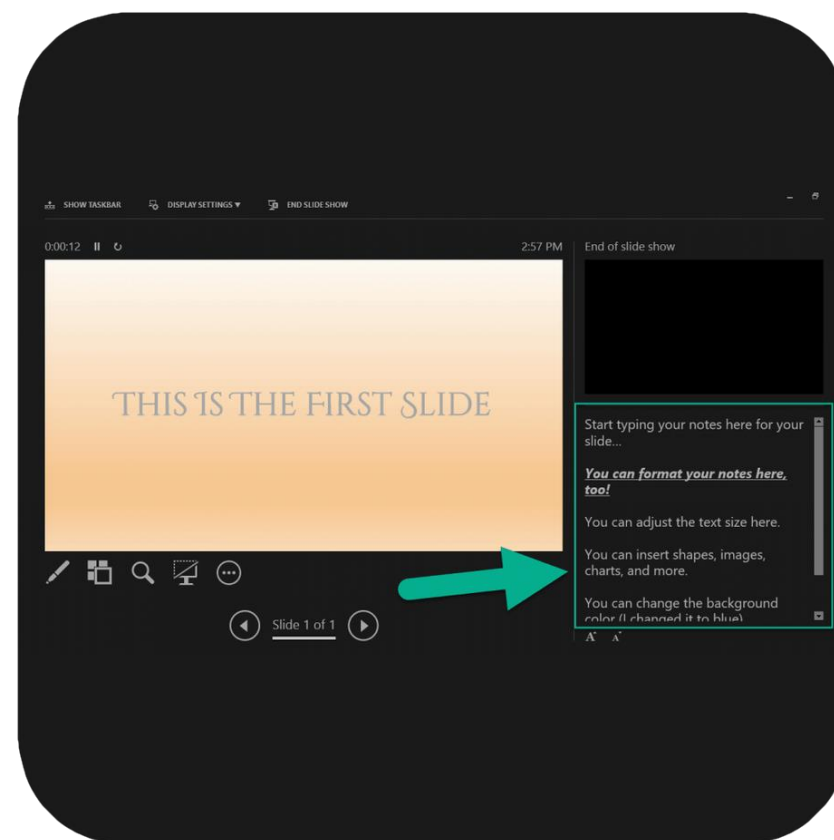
SHOW TASKBAR DISPLAY SETTINGS ▾ END SLIDE SHOW

0:00:12

2:57 PM

End of slide show

THIS IS THE FIRST SLIDE

Start typing your notes here for your slide...

***You can format your notes here, too!***

You can adjust the text size here.

You can insert shapes, images, charts, and more.

You can change the background color (I changed it to blue)

Slide 1 of 1